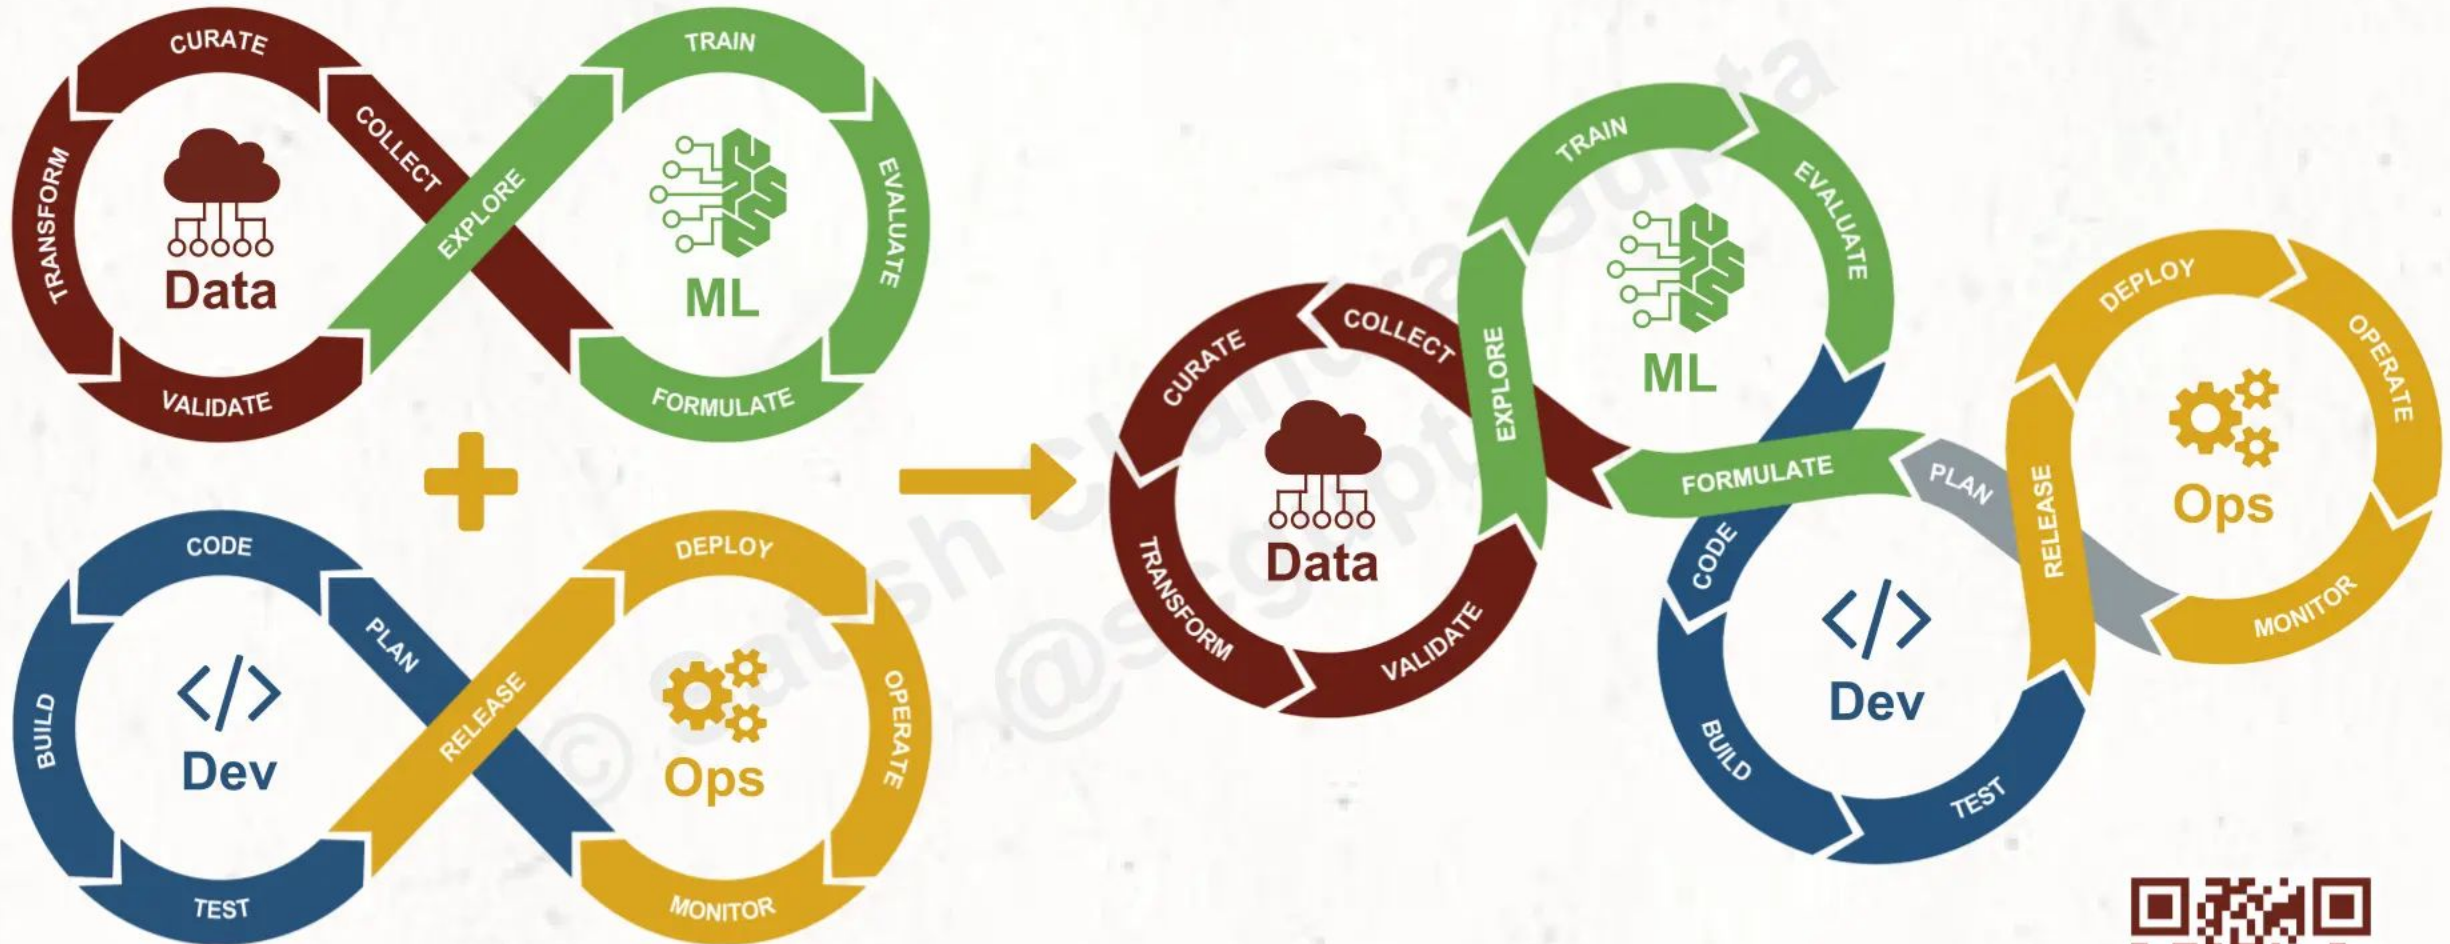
CURATE
COLLECT
TRANSFORM
Data
VALIDATE
EXPLORE
TRAIN
EVALUATE
ML
FORMULATE

+

CODE
PLAN
BUILD
Dev
TEST
RELEASE
DEPLOY
OPERATE
Ops
MONITOR

TRAIN
EVALUATE
ML
COLLECT
CURATE
EXPLORE
Data
TRANSFORM
VALIDATE
FORMULATE
PLAN
DEPLOY
OPERATE
RELEASE
Ops
MONITOR
CODE
Dev
BUILD
TEST

© Satish Chandra Gupta @scgupta